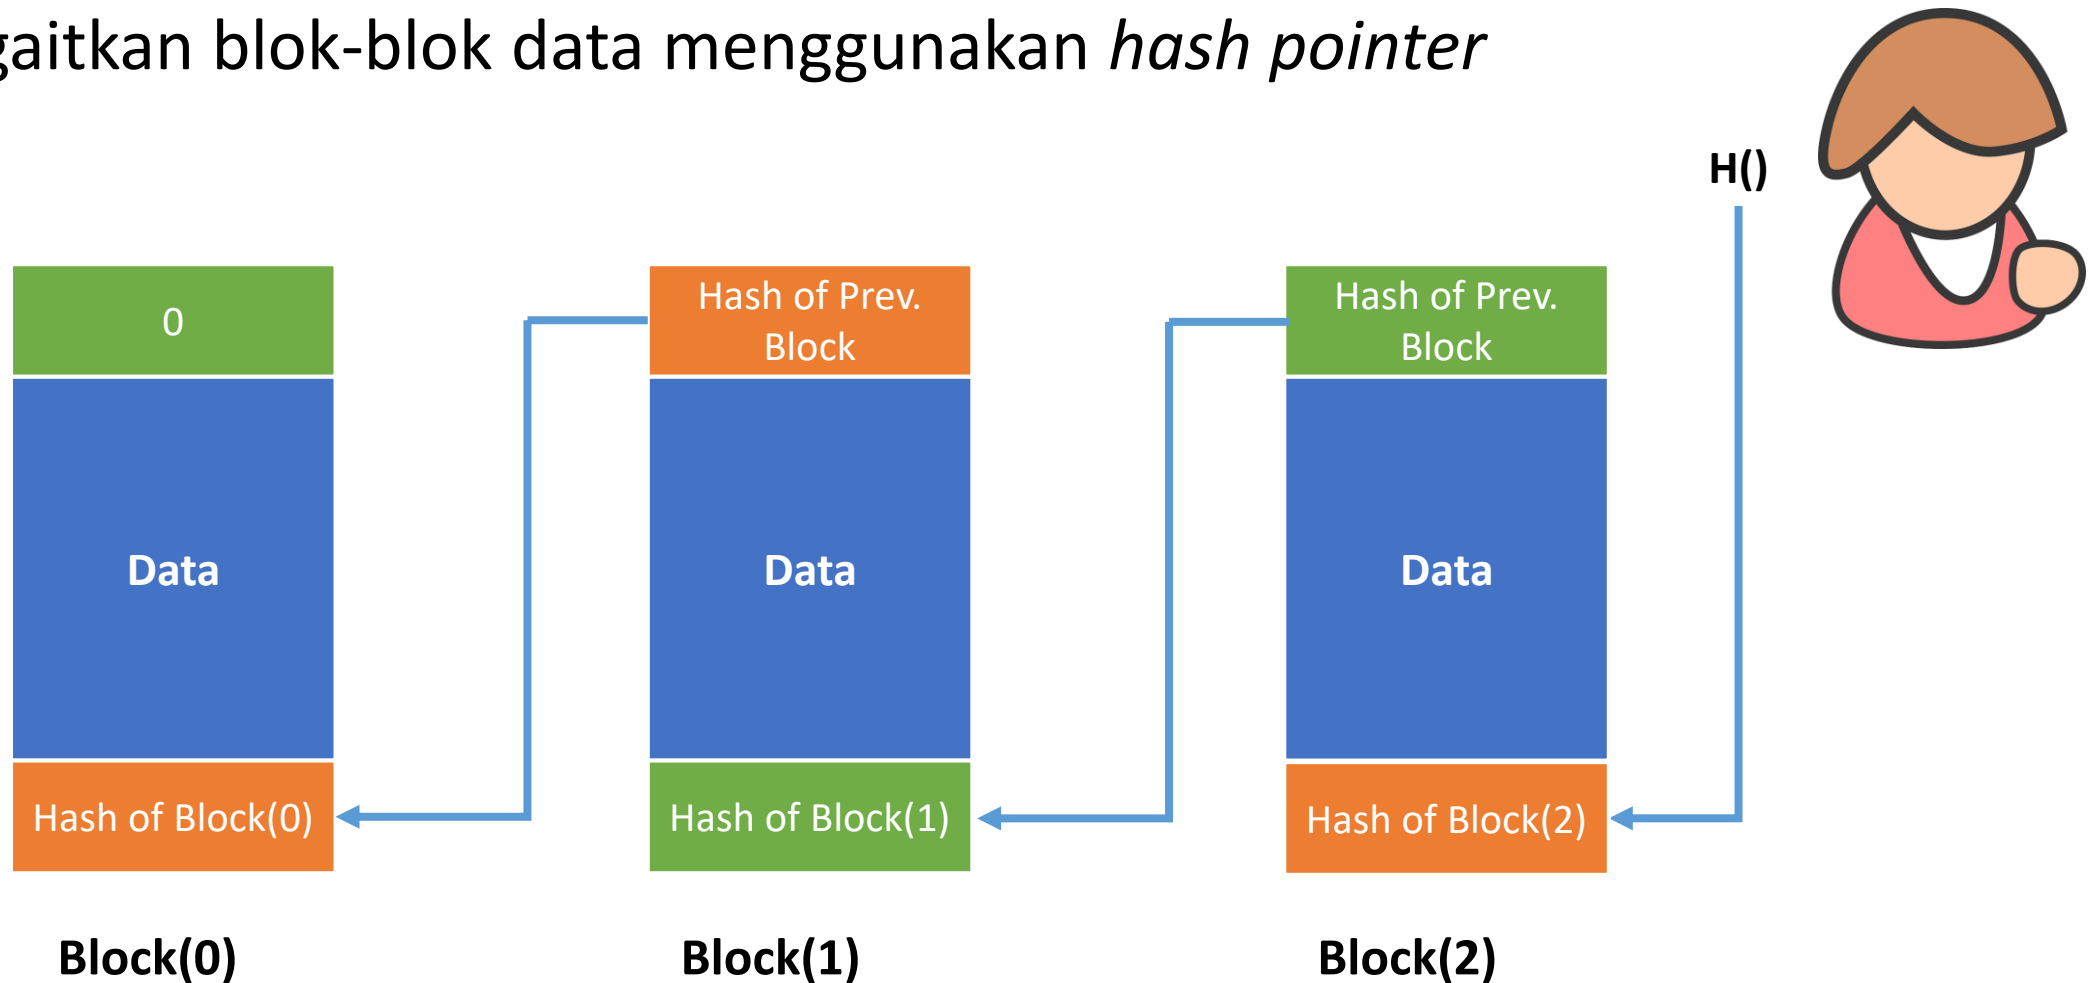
gaitkan blok-blok data menggunakan *hash pointer*

H()

0

Data

Hash of Block(0)

Hash of Prev. Block

Data

Hash of Block(1)

Hash of Prev. Block

Data

Hash of Block(2)

Block(0)

Block(1)

Block(2)